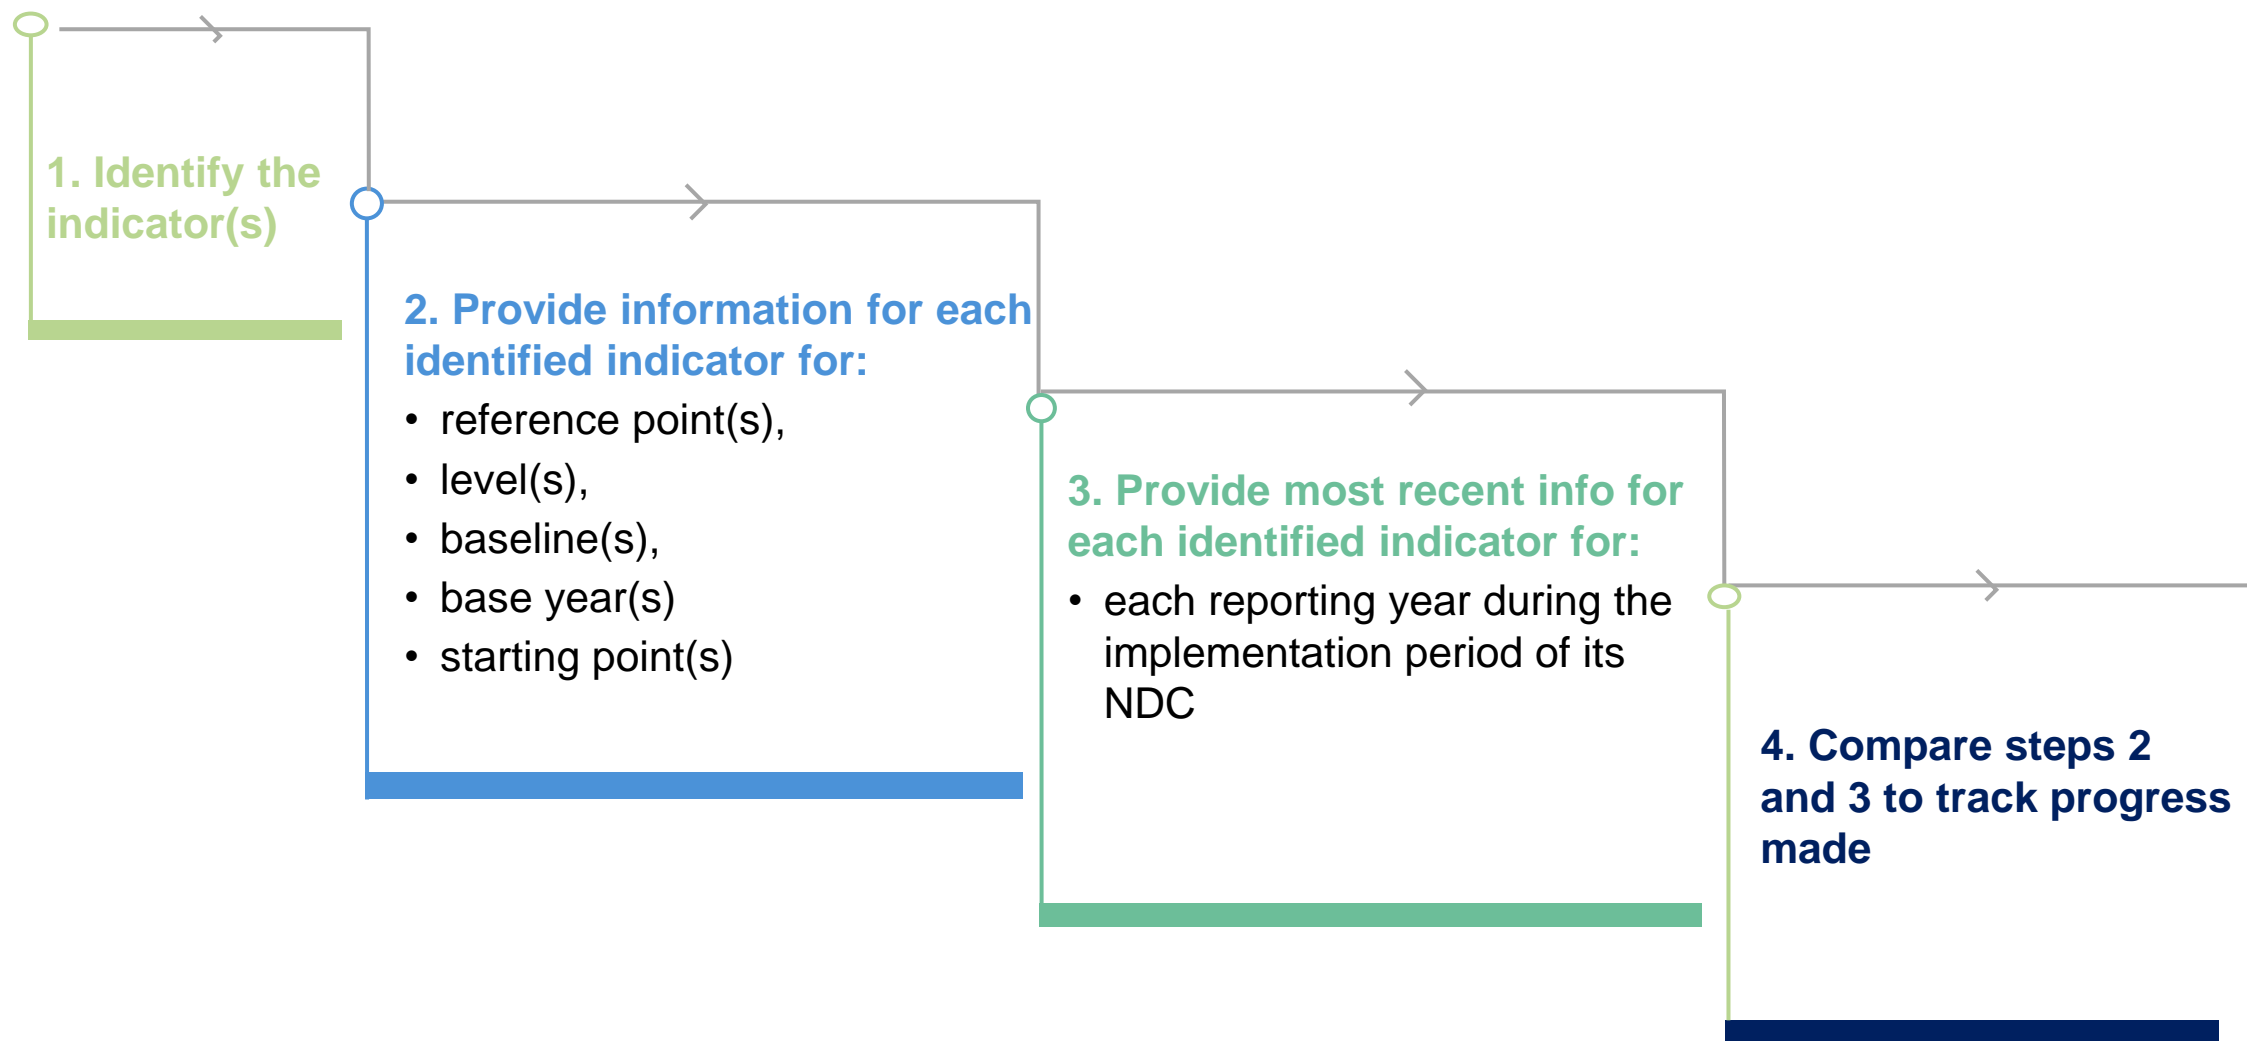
1. Identify the indicator(s)

2. Provide information for each identified indicator for:

- reference point(s),
- level(s),
- baseline(s),
- base year(s)
- starting point(s)

3. Provide most recent info for each identified indicator for:

- each reporting year during the implementation period of its NDC

4. Compare steps 2 and 3 to track progress made